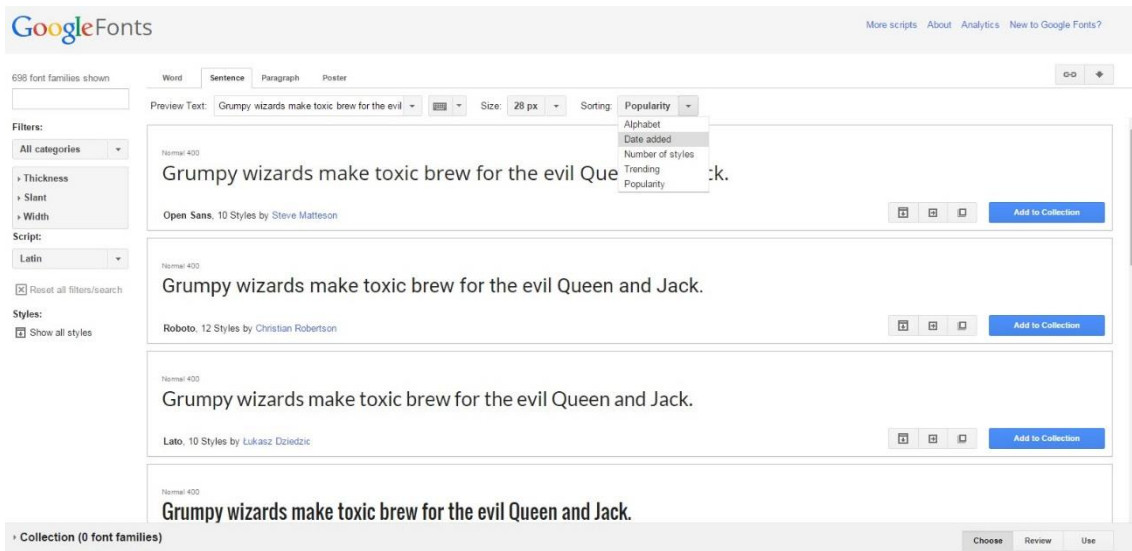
Google Fonts

More scripts About Analytics New to Google Fonts?

698 font families shown

Word Sentence Paragraph Poster

Preview Text: Grumpy wizards make toxic brew for the evil

Size: 28 px

Sorting: Popularity

Alphabet
Date added
Number of styles
Trending
Popularity

Filters:

All categories

› Thickness
› Slant
› Width

Script:

Latin

Reset all filters/search

Styles:

Show all styles

Normal 400

Grumpy wizards make toxic brew for the evil Que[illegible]ck.

Open Sans, 10 Styles by Steve Matteson

Add to Collection

Normal 400

Grumpy wizards make toxic brew for the evil Queen and Jack.

Roboto, 12 Styles by Christian Robertson

Add to Collection

Normal 400

Grumpy wizards make toxic brew for the evil Queen and Jack.

Lato, 10 Styles by Łukasz Dziedzic

Add to Collection

Normal 400

Grumpy wizards make toxic brew for the evil Queen and Jack.

› Collection (0 font families)

Choose Review Use